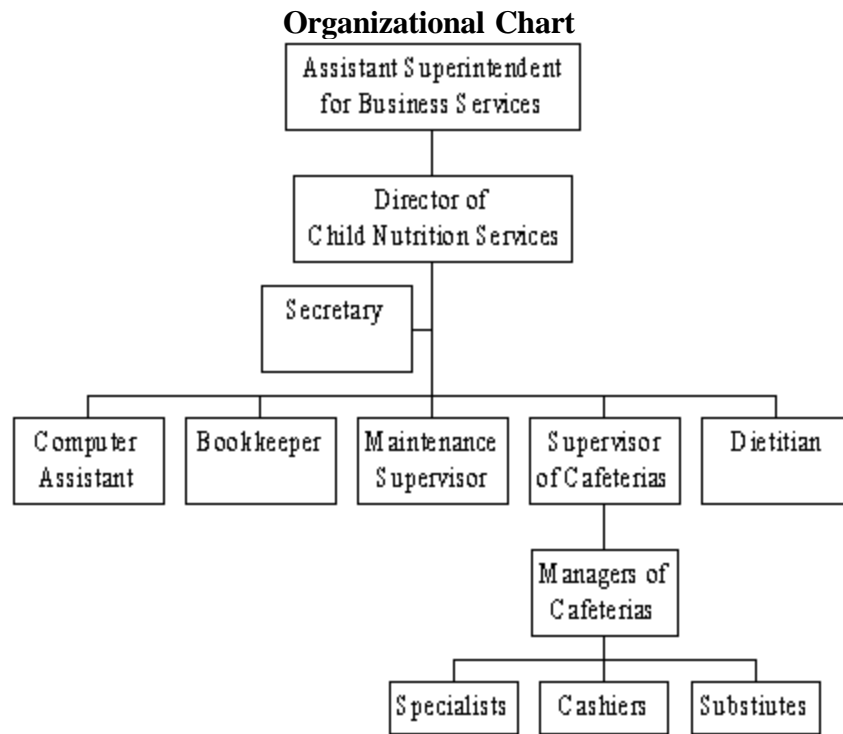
Organizational Chart

Assistant Superintendent for Business Services

Director of Child Nutrition Services

Secretary

Computer Assistant

Bookkeeper

Maintenance Supervisor

Supervisor of Cafeterias

Dietitian

Managers of Cafeterias

Specialists

Cashiers

Substiutes